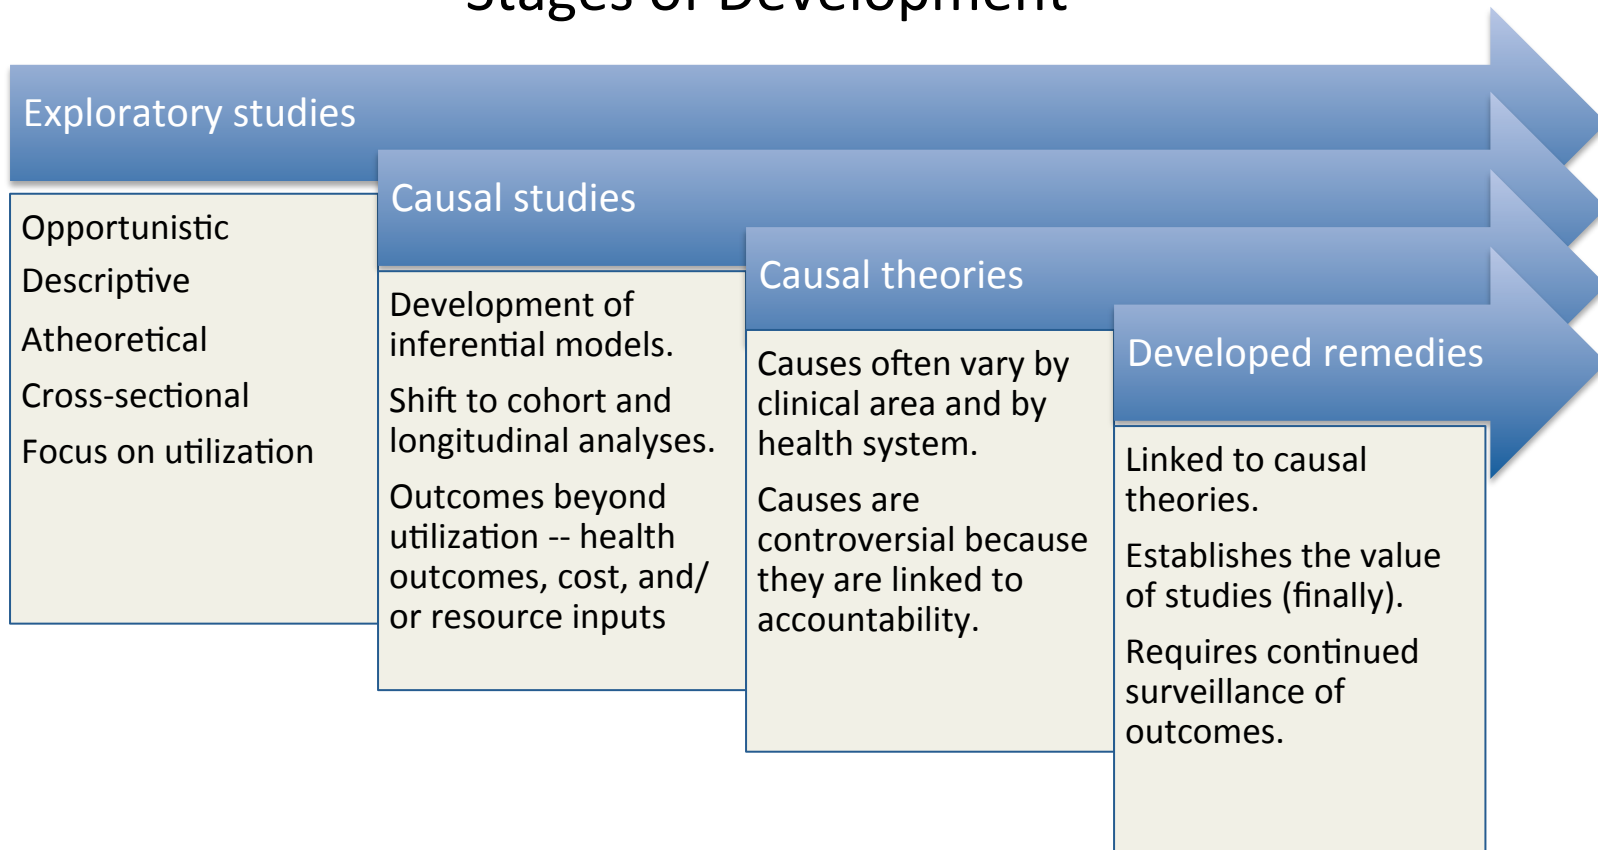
Stages of Development

Exploratory studies

Opportunistic

Descriptive

Atheoretical

Cross-sectional

Focus on utilization

Causal studies

Development of inferential models.

Shift to cohort and longitudinal analyses.

Outcomes beyond utilization -- health outcomes, cost, and/ or resource inputs

Causal theories

Causes often vary by clinical area and by health system.

Causes are controversial because they are linked to accountability.

Developed remedies

Linked to causal theories.

Establishes the value of studies (finally).

Requires continued surveillance of outcomes.